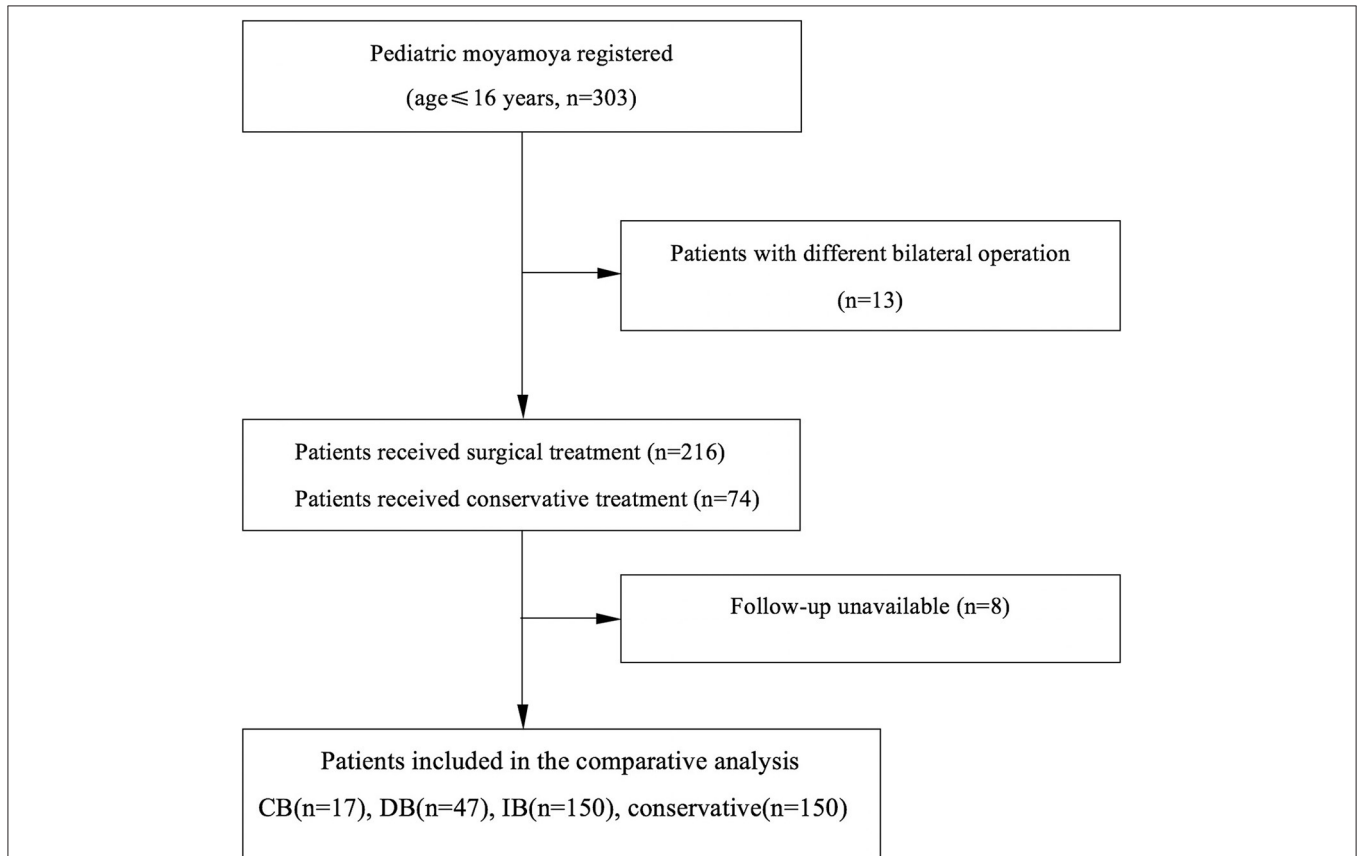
Pediatric moyamoya registered

(age$\leqslant$16 years, n=303)

Patients with different bilateral operation

(n=13)

Patients received surgical treatment (n=216)

Patients received conservative treatment (n=74)

Follow-up unavailable (n=8)

Patients included in the comparative analysis

CB(n=17), DB(n=47), IB(n=150), conservative(n=150)